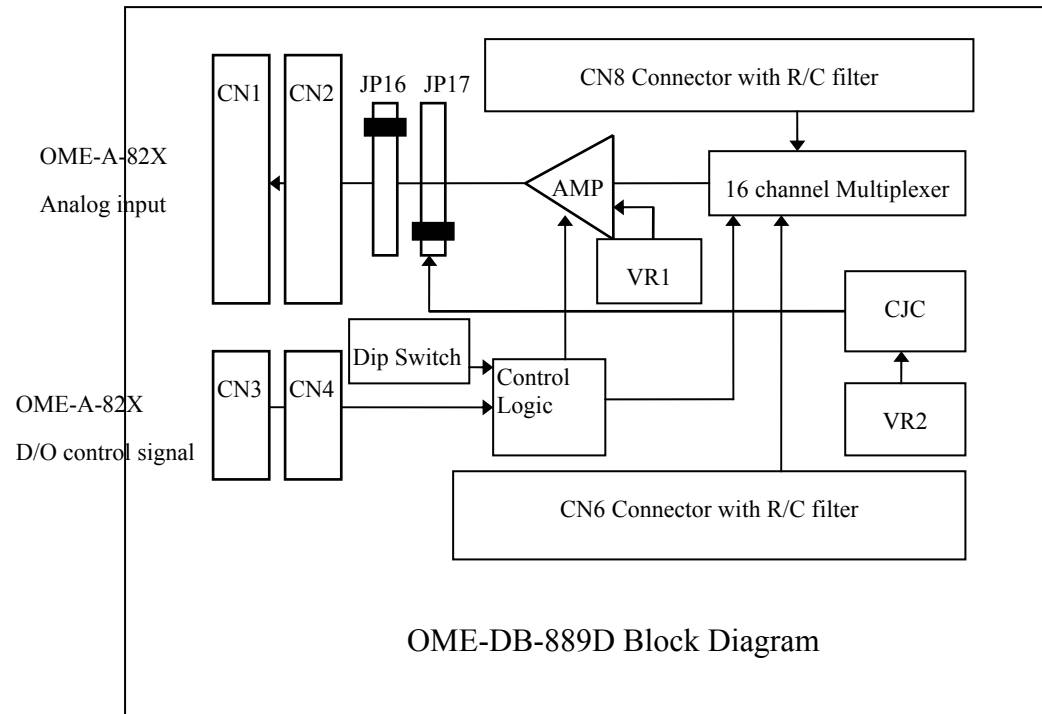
CN8 Connector with R/C filter

CN1

CN2

JP16

JP17

OME-A-82X

Analog input

AMP

16 channel Multiplexer

VR1

CJC

Dip Switch

Control Logic

OME-A-82X

D/O control signal

CN3

CN4

VR2

CN6 Connector with R/C filter

OME-DB-889D Block Diagram